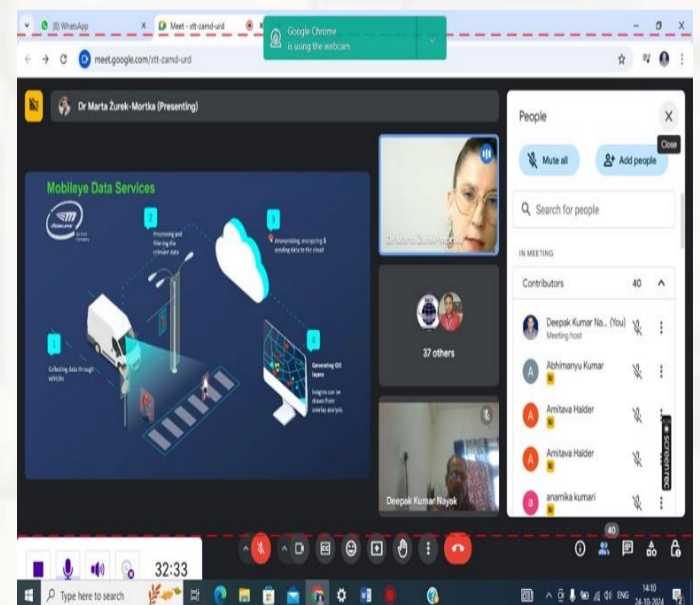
(8) WhatsApp
Meet - xtt-zamd-urd
Google Chrome is using the webcam
meet.google.com/xtt-zamd-urd

Dr Marta Żurek-Mortka (Presenting)

Mobileye Data Services
1 Collecting data through vehicles
2 Processing and filtering the relevant data
3 Anonymizing, encrypting & sending data to the cloud
4 Generating GIS layers
Insights can be drawn from overlay analysis

Dr Marta Żurek-Mortka
37 others
Deepak Kumar Nayak

People
Close
Mute all
Add people
Search for people
IN MEETING
Contributors 40
Deepak Kumar Na... (You)
Meeting host
Abhimanyu Kumar
Amitava Halder
Amitava Halder
anamika kumari
screenrec

32:33
40
Type here to search
ENG
14:10
24-10-2024